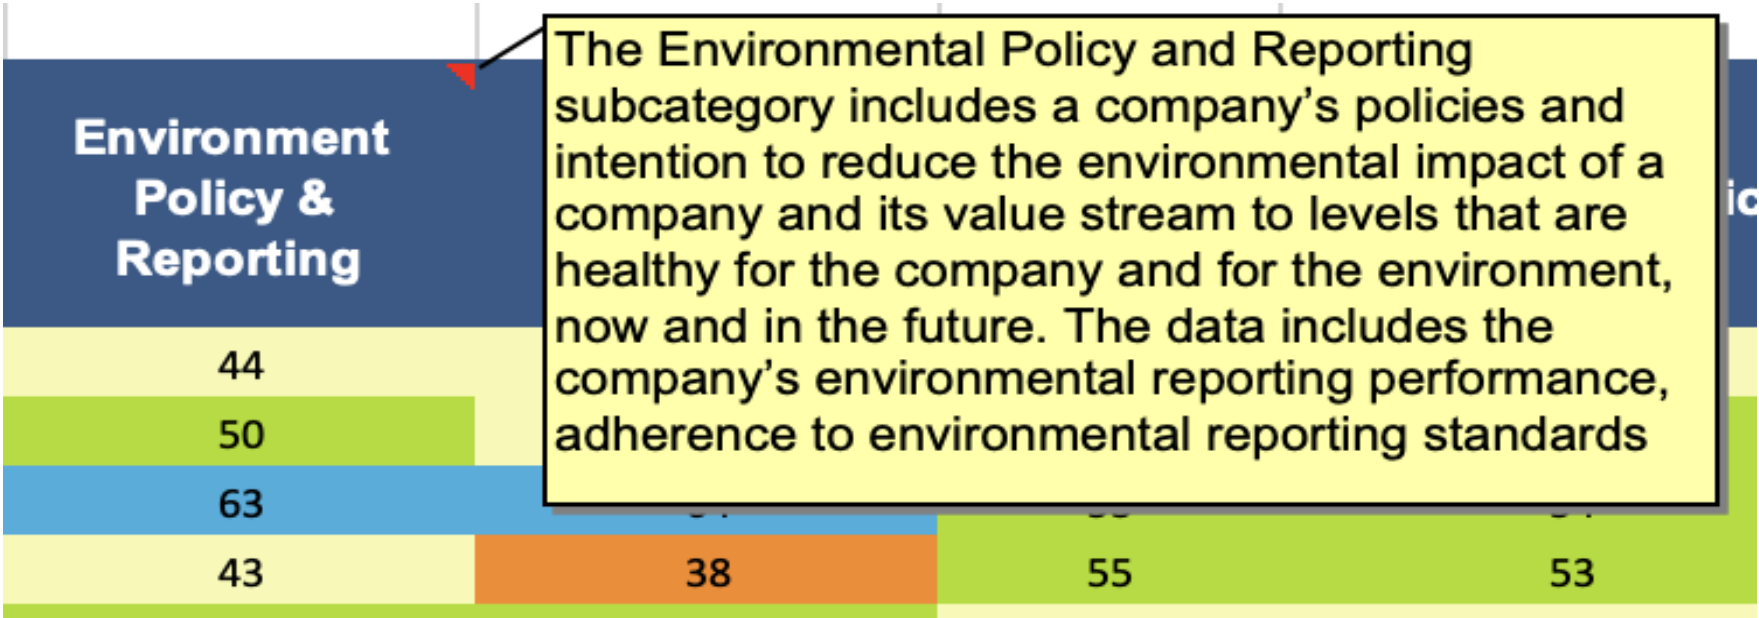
Environment Policy & Reporting

The Environmental Policy and Reporting subcategory includes a company's policies and intention to reduce the environmental impact of a company and its value stream to levels that are healthy for the company and for the environment, now and in the future. The data includes the company's environmental reporting performance, adherence to environmental reporting standards

ic

| Environment Policy & Reporting | | | |
|---|---|---|---|
| 44 | | | |
| 50 | | | |
| 63 | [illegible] | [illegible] | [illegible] |
| 43 | 38 | 55 | 53 |